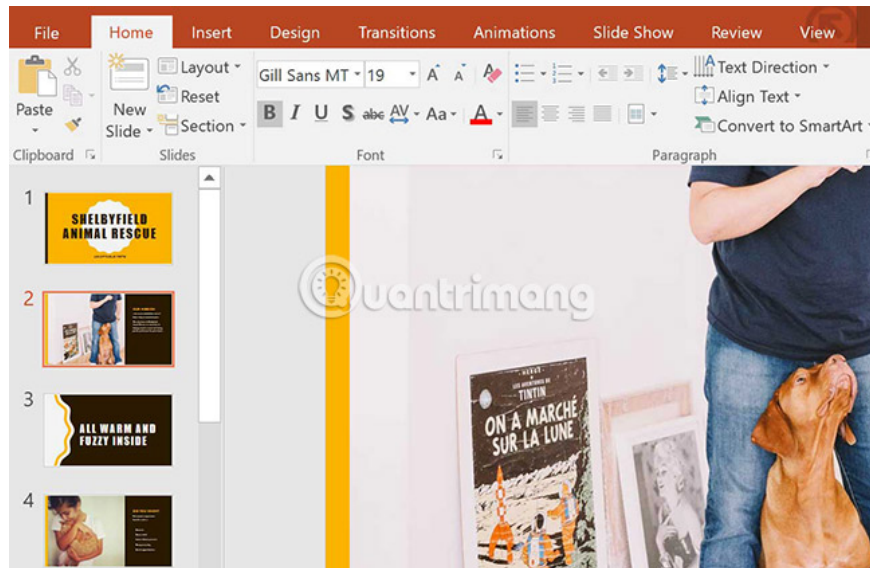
File Home Insert Design Transitions Animations Slide Show Review View

Paste
New Slide
Layout
Reset
Section
Gill Sans MT 19
B I U S abc AV Aa A
Text Direction
Align Text
Convert to SmartArt
Clipboard
Slides
Font
Paragraph

1
SHELBYFIELD ANIMAL RESCUE
2
3
ALL WARM AND FUZZY INSIDE
4

Quantrimang

LES AVENTURES DE TINTIN
ON A MARCHÉ SUR LA LUNE